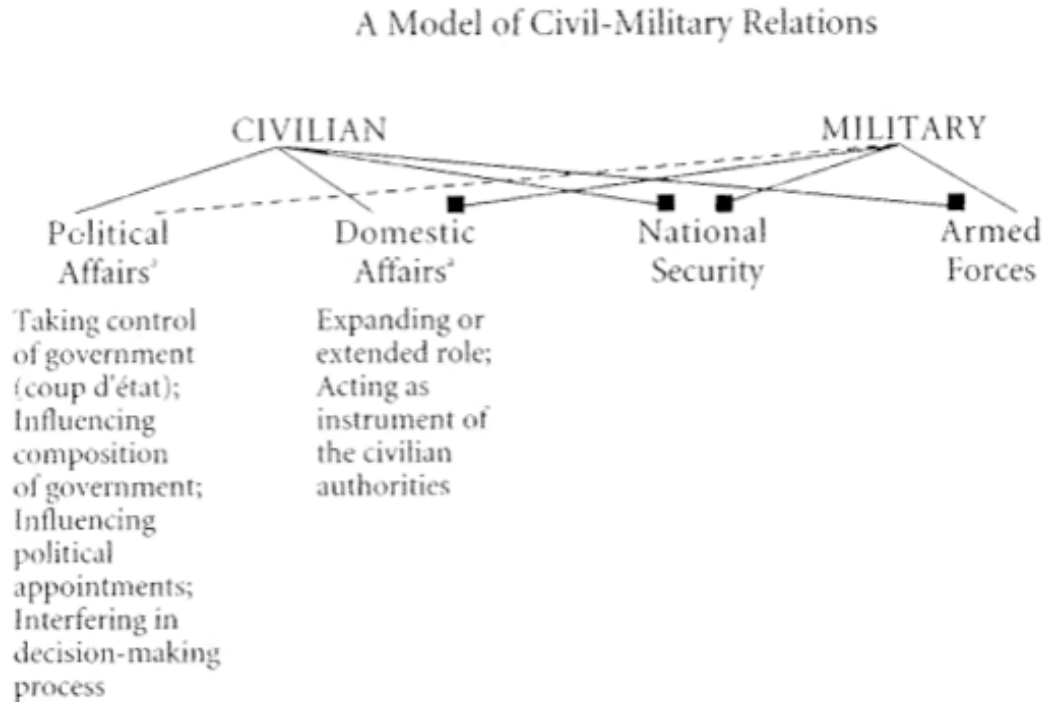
A Model of Civil-Military Relations

CIVILIAN

MILITARY

Political Affairs$^{a}$

Domestic Affairs$^{a}$

National Security

Armed Forces

Taking control of government (coup d'état); Influencing composition of government; Influencing political appointments; Interfering in decision-making process

Expanding or extended role; Acting as instrument of the civilian authorities